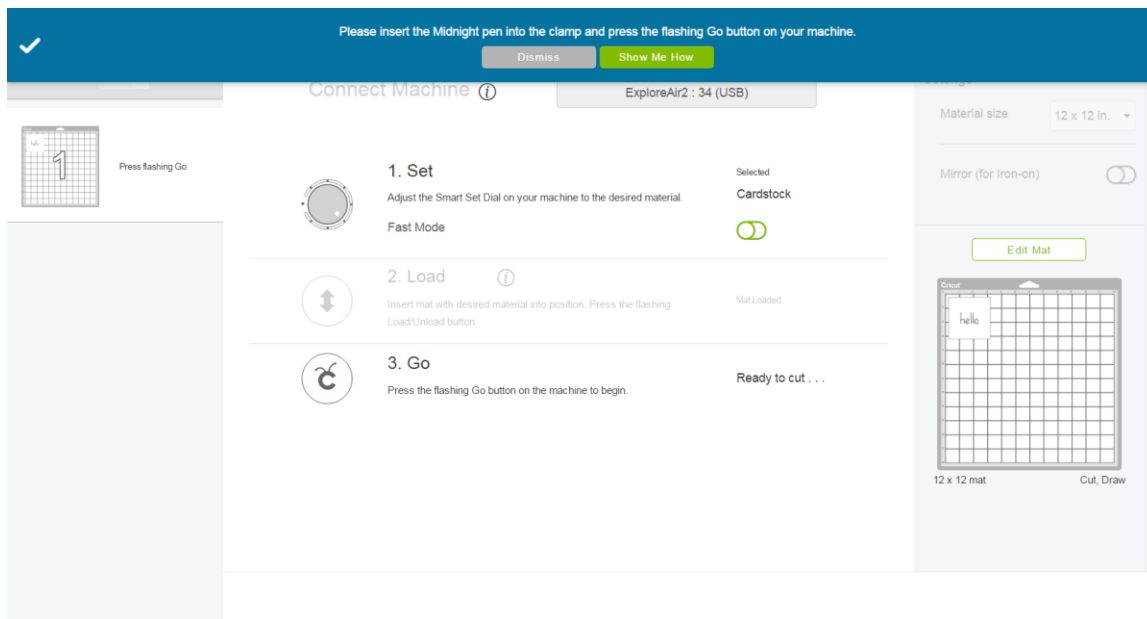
Please insert the Midnight pen into the clamp and press the flashing Go button on your machine.

Dismiss

Show Me How

1

Press flashing Go

Connect Machine ⓘ

ExploreAir2 : 34 (USB)

1. Set

Adjust the Smart Set Dial on your machine to the desired material.

Fast Mode

Selected

Cardstock

2. Load ⓘ

Insert mat with desired material into position. Press the flashing Load/Unload button.

Mat Loaded

3. Go

Press the flashing Go button on the machine to begin.

Ready to cut . . .

Material size

12 x 12 in.

Mirror (for Iron-on)

Edit Mat

Cricut

hello

12 x 12 mat

Cut, Draw